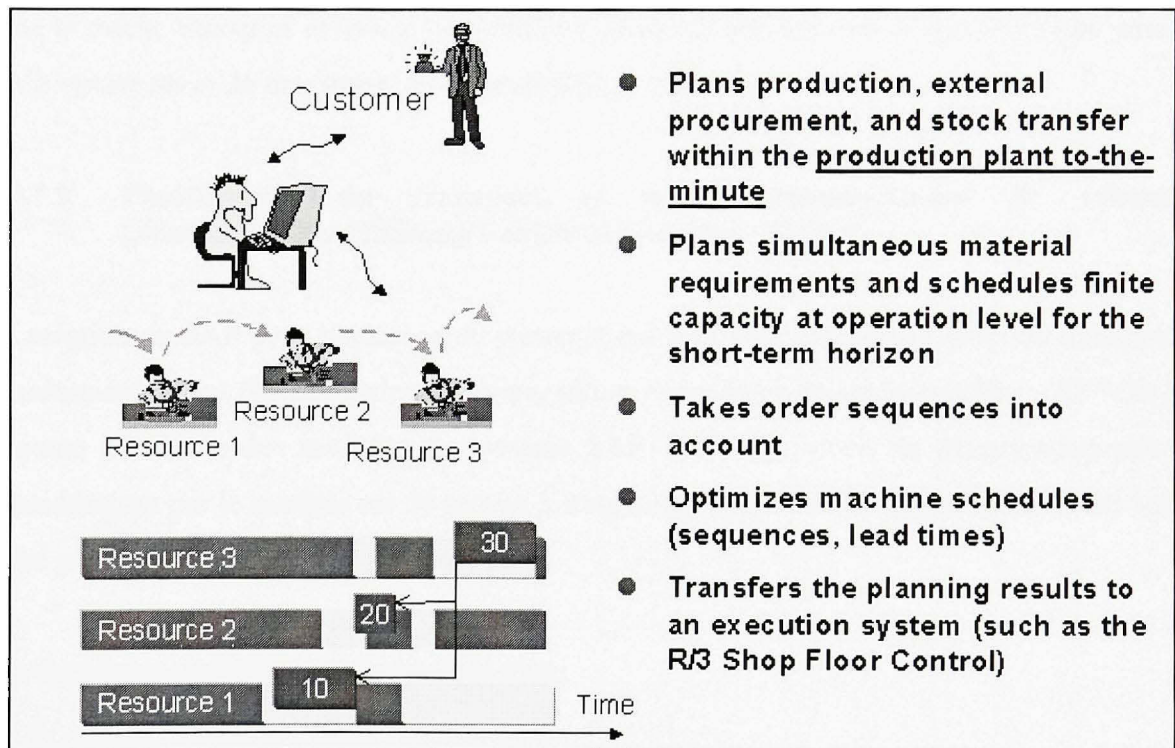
Customer

Resource 1

Resource 2

Resource 3

30

Resource 3

20

Resource 2

10

Resource 1

Time

- Plans production, external procurement, and stock transfer within the production plant to-the-minute
- Plans simultaneous material requirements and schedules finite capacity at operation level for the short-term horizon
- Takes order sequences into account
- Optimizes machine schedules (sequences, lead times)
- Transfers the planning results to an execution system (such as the R/3 Shop Floor Control)